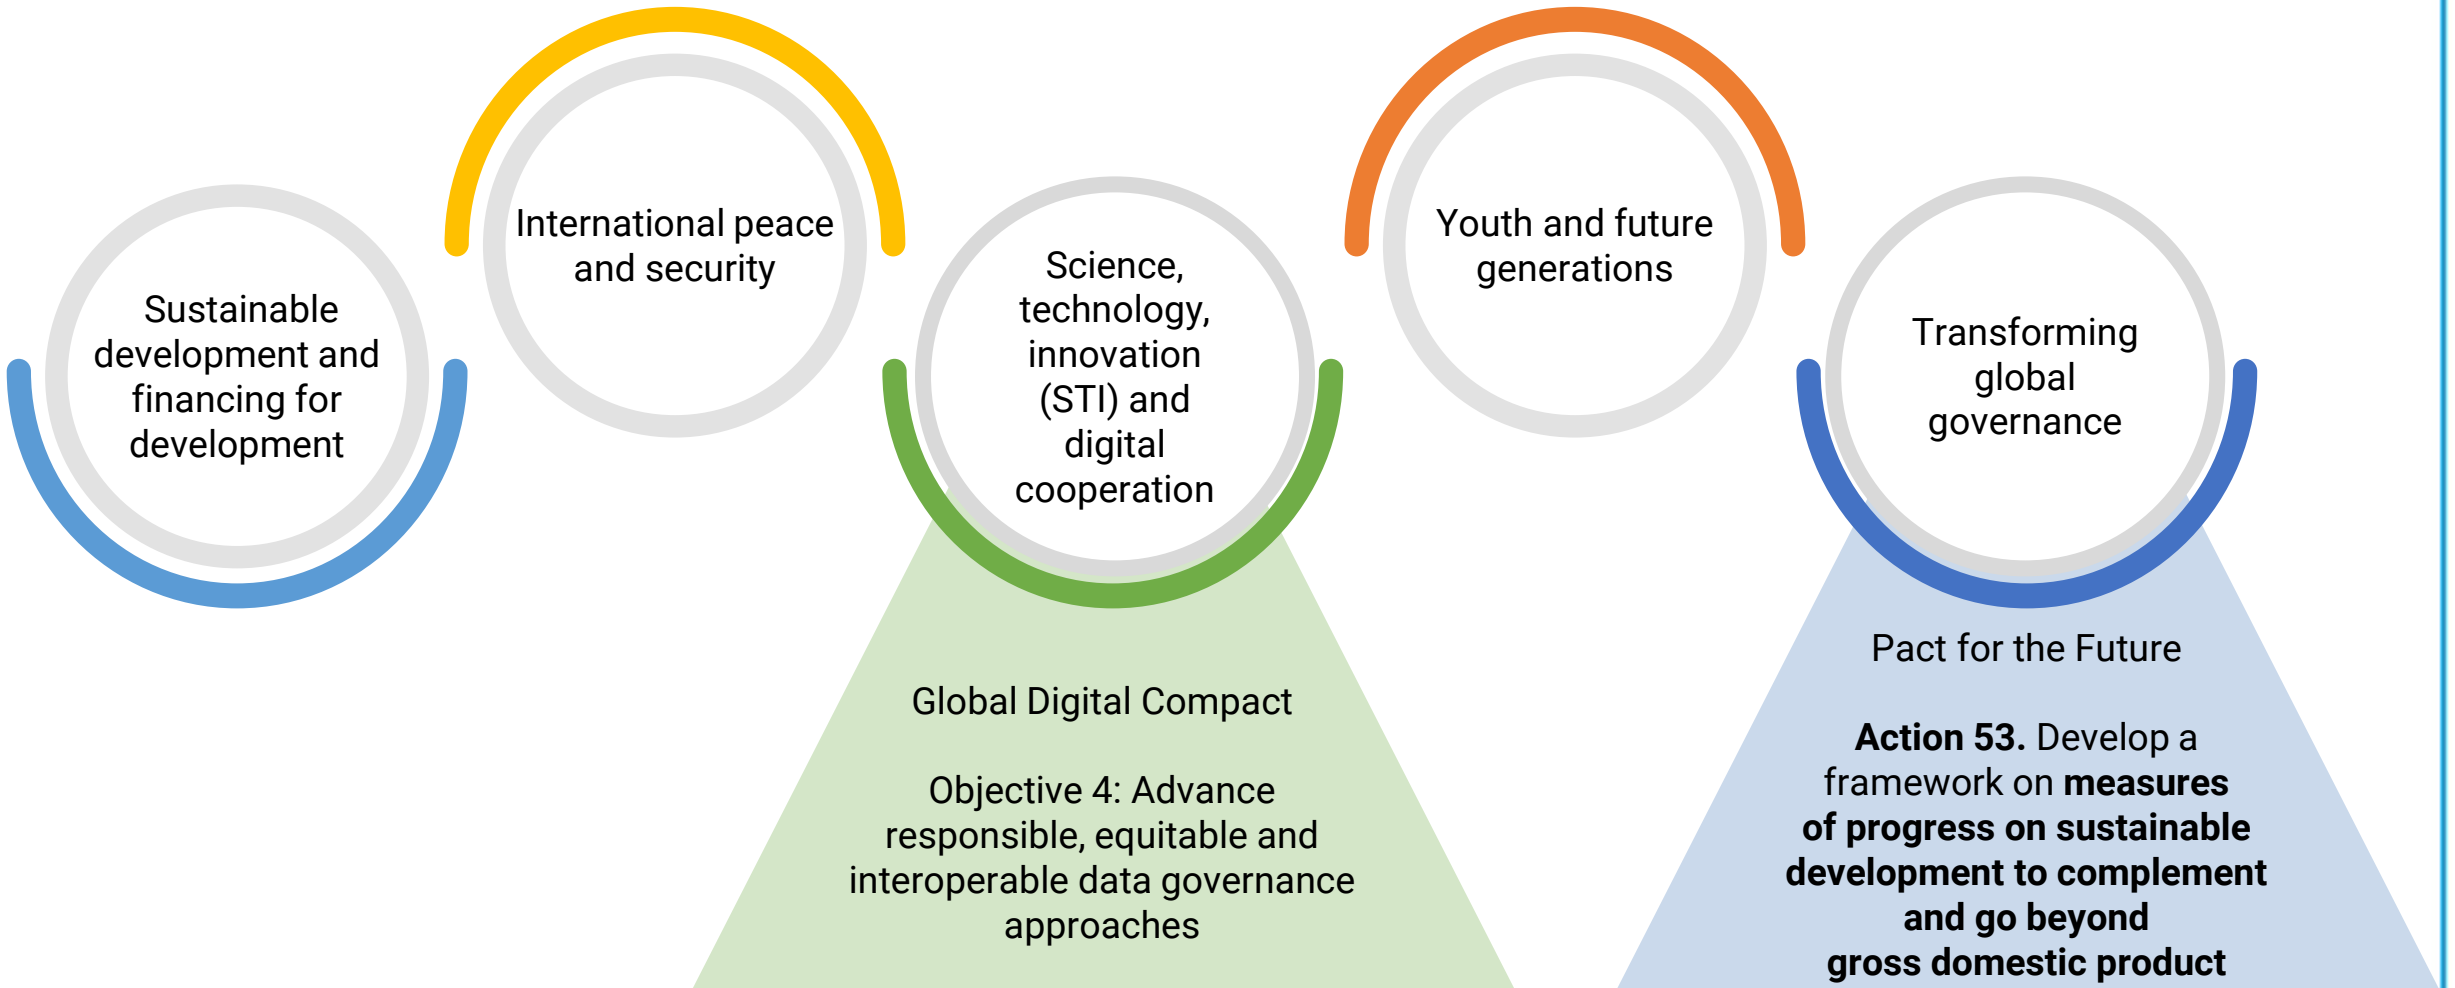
Sustainable development and financing for development

International peace and security

Science, technology, innovation (STI) and digital cooperation

Youth and future generations

Transforming global governance

Global Digital Compact

Objective 4: Advance responsible, equitable and interoperable data governance approaches

Pact for the Future

**Action 53.** Develop a framework on **measures of progress on sustainable development to complement and go beyond gross domestic product**